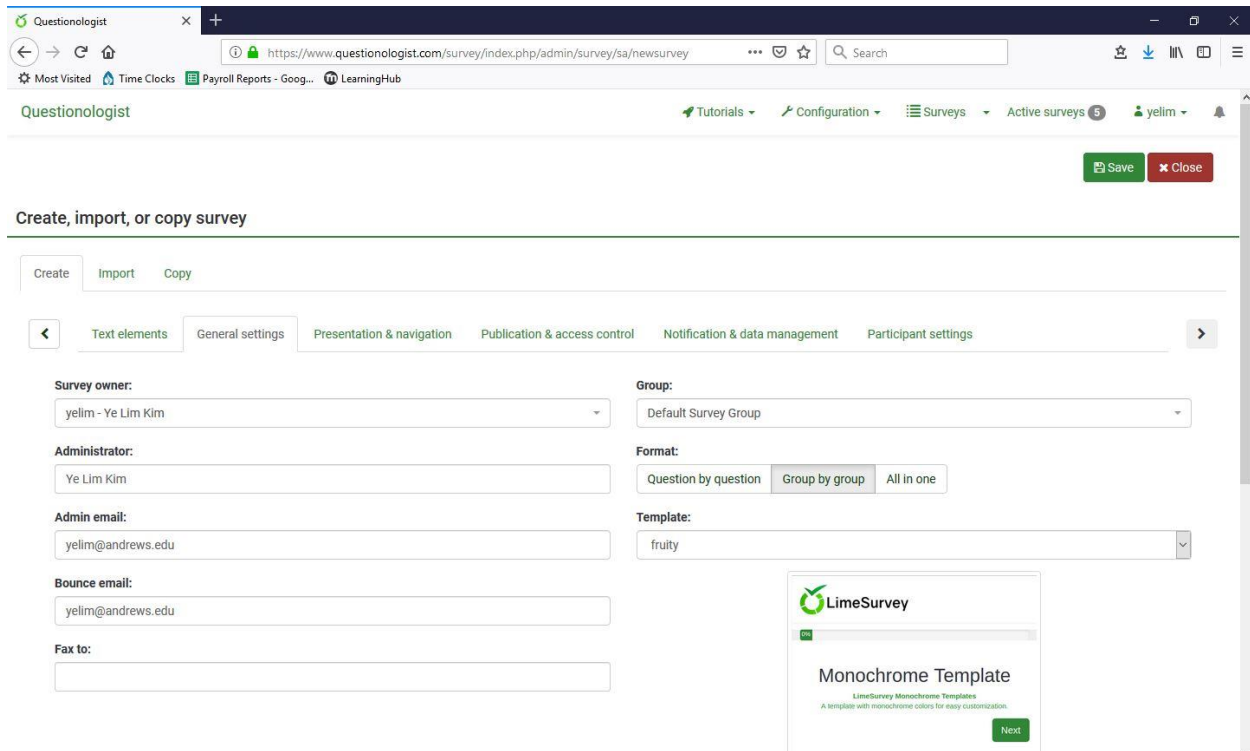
Questionologist

https://www.questionologist.com/survey/index.php/admin/survey/sa/newsurvey

Search

Most Visited  Time Clocks  Payroll Reports - Goog...  LearningHub

Questionologist

Tutorials  Configuration  Surveys  Active surveys 5  yelim

Save  Close

Create, import, or copy survey

Create  Import  Copy

Text elements  General settings  Presentation & navigation  Publication & access control  Notification & data management  Participant settings

Survey owner:
yelim - Ye Lim Kim

Group:
Default Survey Group

Administrator:
Ye Lim Kim

Format:
Question by question  Group by group  All in one

Admin email:
yelim@andrews.edu

Template:
fruity

Bounce email:
yelim@andrews.edu

Fax to:

LimeSurvey

0%

Monochrome Template

LimeSurvey Monochrome Templates
A template with monochrome colors for easy customization.

Next